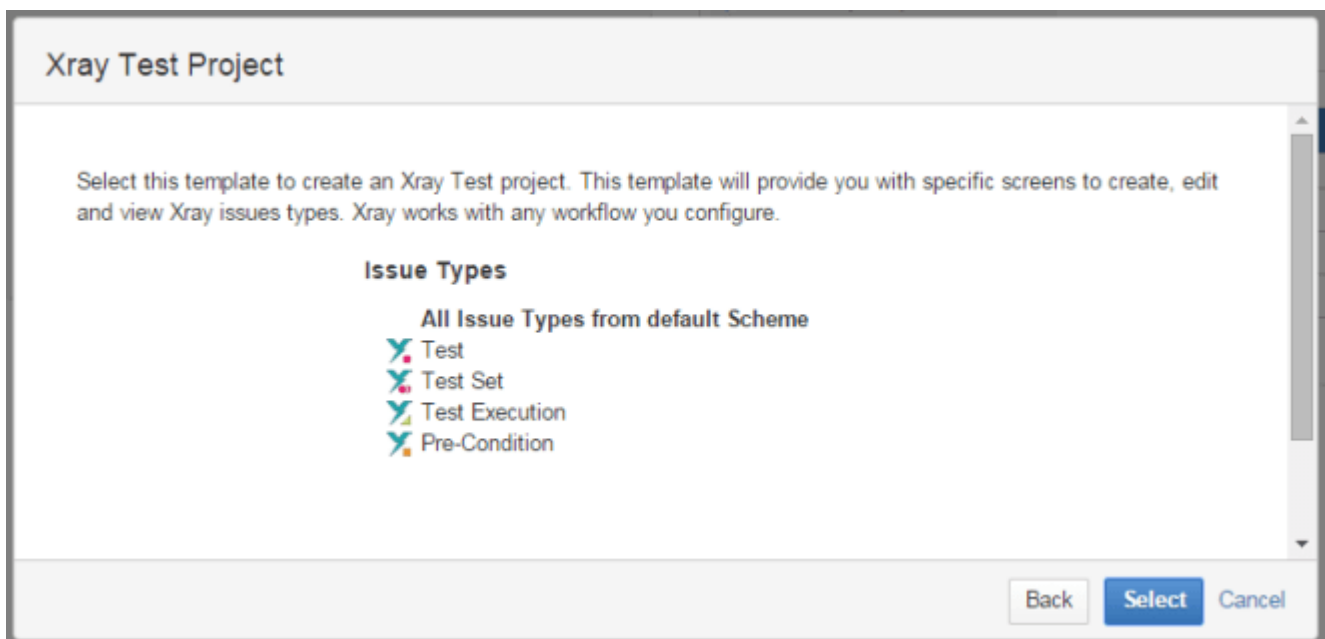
Xray Test Project

Select this template to create an Xray Test project. This template will provide you with specific screens to create, edit and view Xray issues types. Xray works with any workflow you configure.

Issue Types

All Issue Types from default Scheme
Test
Test Set
Test Execution
Pre-Condition

Back
Select
Cancel